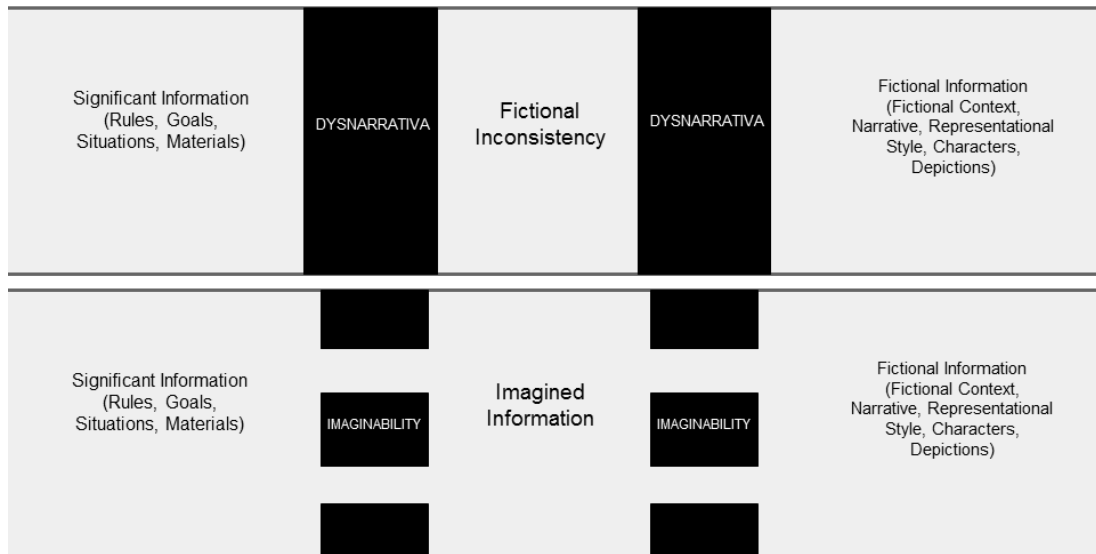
Significant Information (Rules, Goals, Situations, Materials)

DYSNARRATIVA

Fictional Inconsistency

DYSNARRATIVA

Fictional Information (Fictional Context, Narrative, Representational Style, Characters, Depictions)

Significant Information (Rules, Goals, Situations, Materials)

IMAGINABILITY

Imagined Information

IMAGINABILITY

Fictional Information (Fictional Context, Narrative, Representational Style, Characters, Depictions)